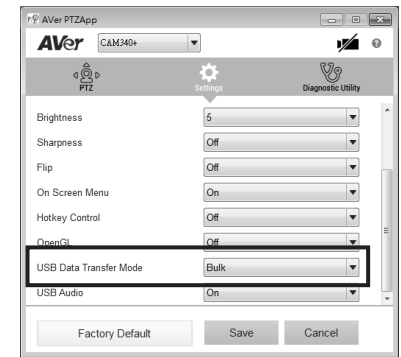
AVer PTZApp

AVer CAM340+

PTZ

Settings

Diagnostic Utility

Brightness 5

Sharpness Off

Flip Off

On Screen Menu On

Hotkey Control Off

OpenGL Off

USB Data Transfer Mode Bulk

USB Audio On

Factory Default

Save

Cancel